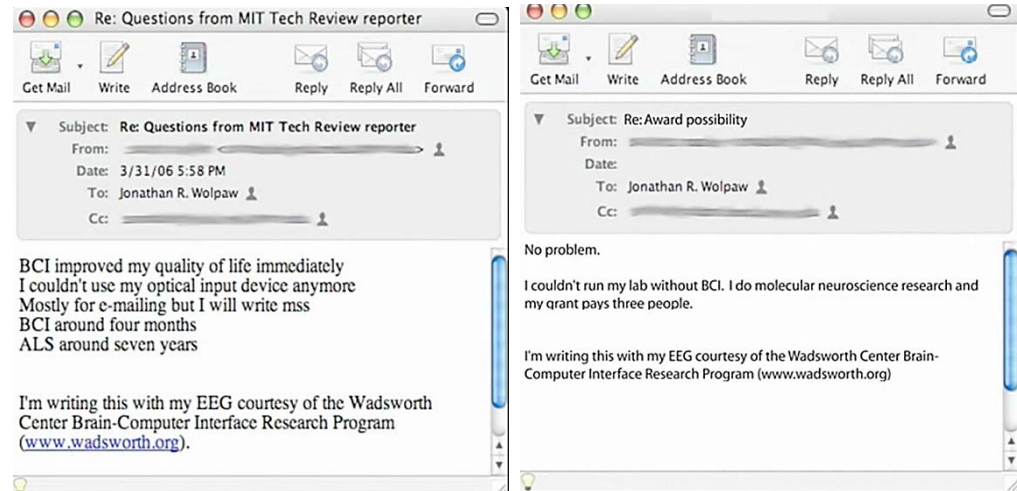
Re: Questions from MIT Tech Review reporter

Get Mail Write Address Book Reply Reply All Forward

Subject: Re: Questions from MIT Tech Review reporter
From: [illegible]
Date: 3/31/06 5:58 PM
To: Jonathan R. Wolpaw
Cc: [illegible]

BCI improved my quality of life immediately
I couldn't use my optical input device anymore
Mostly for e-mailing but I will write mss
BCI around four months
ALS around seven years

I'm writing this with my EEG courtesy of the Wadsworth Center Brain-Computer Interface Research Program (www.wadsworth.org).

Get Mail Write Address Book Reply Reply All Forward

Subject: Re: Award possibility
From: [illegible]
Date:
To: Jonathan R. Wolpaw
Cc: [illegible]

No problem.

I couldn't run my lab without BCI. I do molecular neuroscience research and my grant pays three people.

I'm writing this with my EEG courtesy of the Wadsworth Center Brain-Computer Interface Research Program (www.wadsworth.org)